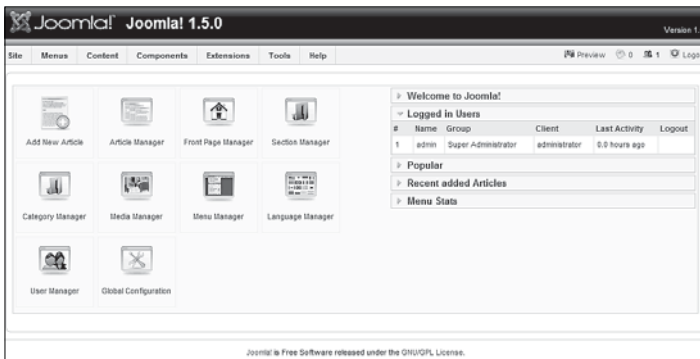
Joomla! Joomla! 1.5.0

Version 1.

Site Menus Content Components Extensions Tools Help

Preview 0 1 Logo

Add New Article
Article Manager
Front Page Manager
Section Manager
Category Manager
Media Manager
Menu Manager
Language Manager
User Manager
Global Configuration

Welcome to Joomla!

Logged in Users

| # | Name | Group | Client | Last Activity | Logout |
|---|---|---|---|---|---|
| 1 | admin | Super Administrator | administrator | 0.0 hours ago | |

Popular

Recent added Articles

Menu Stats

Joomla! is Free Software released under the GNU/GPL License.